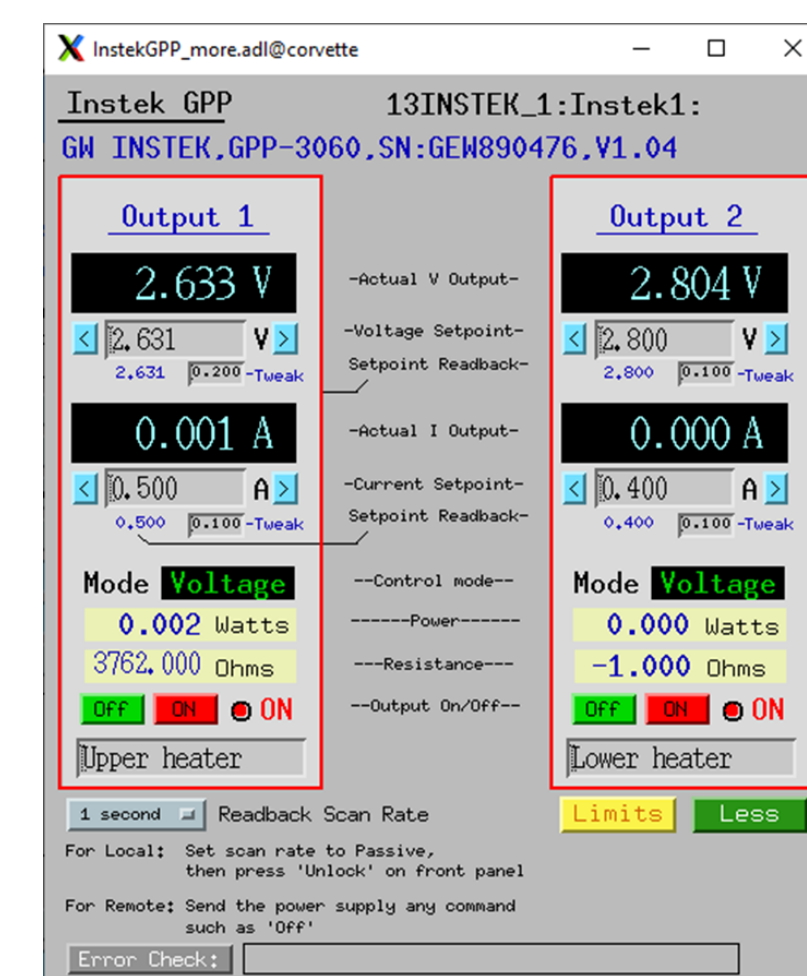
InstekGPP_more.adl@corvette

Instek GPP 13INSTEK_1:Instek1:

GW INSTEK,GPP-3060,SN:GEW890476,V1.04

Output 1

2.633 V

-Actual V Output-

< 2.631 V >

-Voltage Setpoint-

2.631 0.200 -Tweak

Setpoint Readback-

0.001 A

-Actual I Output-

< 0.500 A >

-Current Setpoint-

0.500 0.100 -Tweak

Setpoint Readback-

Mode Voltage

--Control mode--

0.002 Watts

------Power------

3762.000 Ohms

---Resistance---

Off ON ON

--Output On/Off--

Upper heater

Output 2

2.804 V

< 2.800 V >

2.800 0.100 -Tweak

0.000 A

< 0.400 A >

0.400 0.100 -Tweak

Mode Voltage

0.000 Watts

-1.000 Ohms

Off ON ON

Lower heater

1 second Readback Scan Rate

Limits Less

For Local: Set scan rate to Passive, then press 'Unlock' on front panel

For Remote: Send the power supply any command such as 'Off'

Error Check: